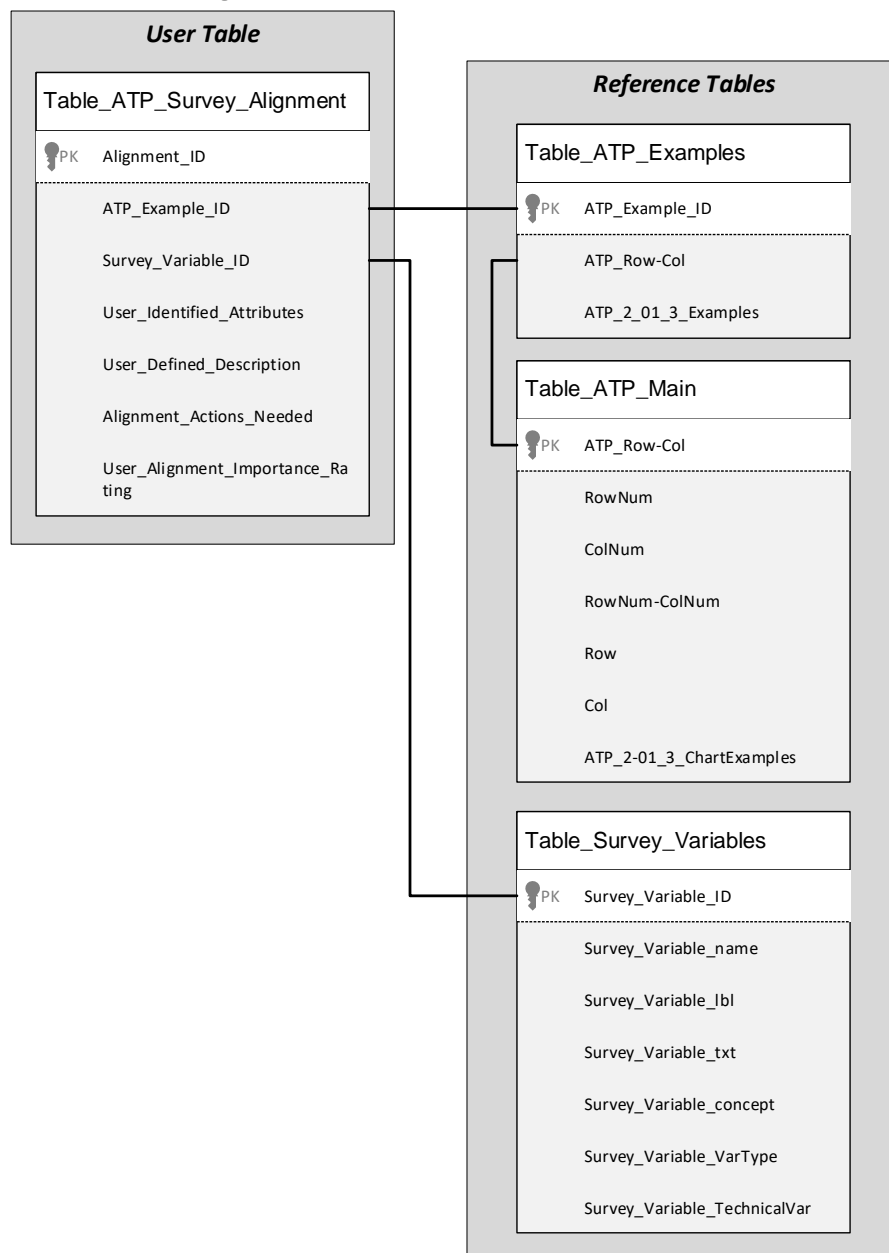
User Table

Table_ATP_Survey_Alignment

PK Alignment_ID

ATP_Example_ID

Survey_Variable_ID

User_Identified_Attributes

User_Defined_Description

Alignment_Actions_Needed

User_Alignment_Importance_Rating

Reference Tables

Table_ATP_Examples

PK ATP_Example_ID

ATP_Row-Col

ATP_2_01_3_Examples

Table_ATP_Main

PK ATP_Row-Col

RowNum

ColNum

RowNum-ColNum

Row

Col

ATP_2-01_3_ChartExamples

Table_Survey_Variables

PK Survey_Variable_ID

Survey_Variable_name

Survey_Variable_lbl

Survey_Variable_txt

Survey_Variable_concept

Survey_Variable_VarType

Survey_Variable_TechnicalVar